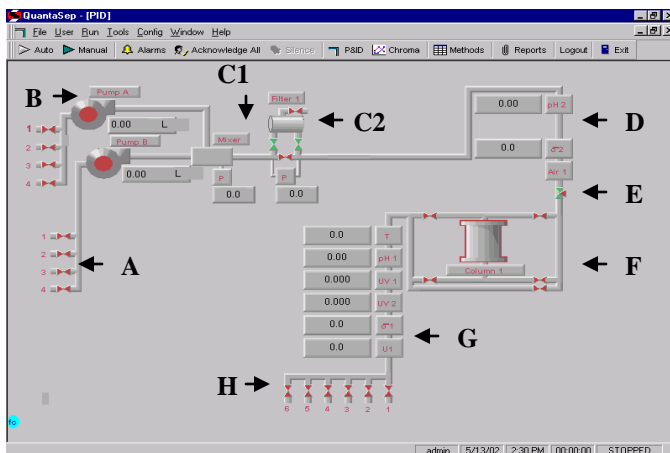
QuantaSep - [PID]

File User Run Tools Config Window Help

Auto Manual Alarms Acknowledge All Silence P&ID Chroma Methods Reports Logout Exit

B

Pump A

1
2
3
4

0.00 L

Pump B

0.00 L

C1

Mixer

P

0.0

Filter 1

C2

P

0.0

0.00 pH 2

D

0.0 σ2

Air 1

E

1
2
3
4

A

0.0 T
0.00 pH 1
0.000 UV 1
0.000 UV 2
0.0 σ1
0.0 U1

Column 1

F

G

H

6 5 4 3 2 1

fo

admin 5/13/02 2:30 PM 00:00:00 STOPPED